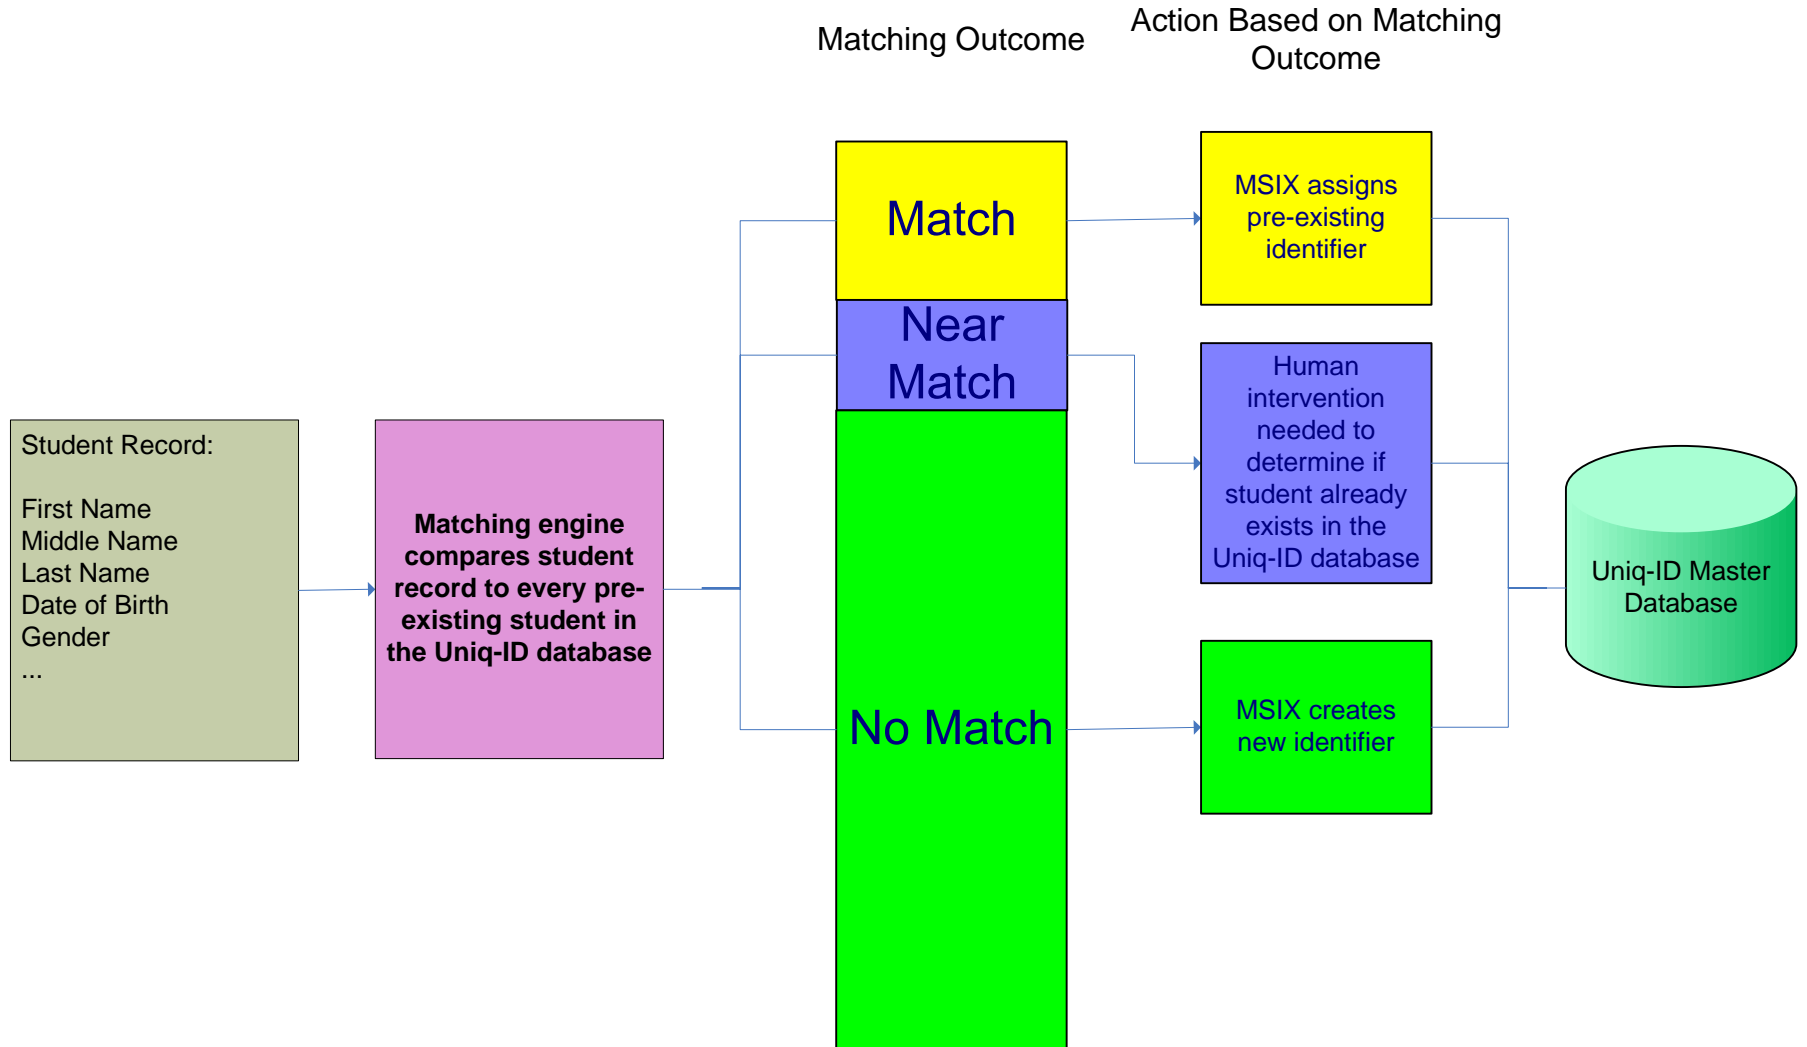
Matching Outcome

Action Based on Matching Outcome

Student Record:

First Name
Middle Name
Last Name
Date of Birth
Gender
...

Matching engine compares student record to every pre-existing student in the Uniq-ID database

Match

Near Match

No Match

MSIX assigns pre-existing identifier

Human intervention needed to determine if student already exists in the Uniq-ID database

MSIX creates new identifier

Uniq-ID Master Database